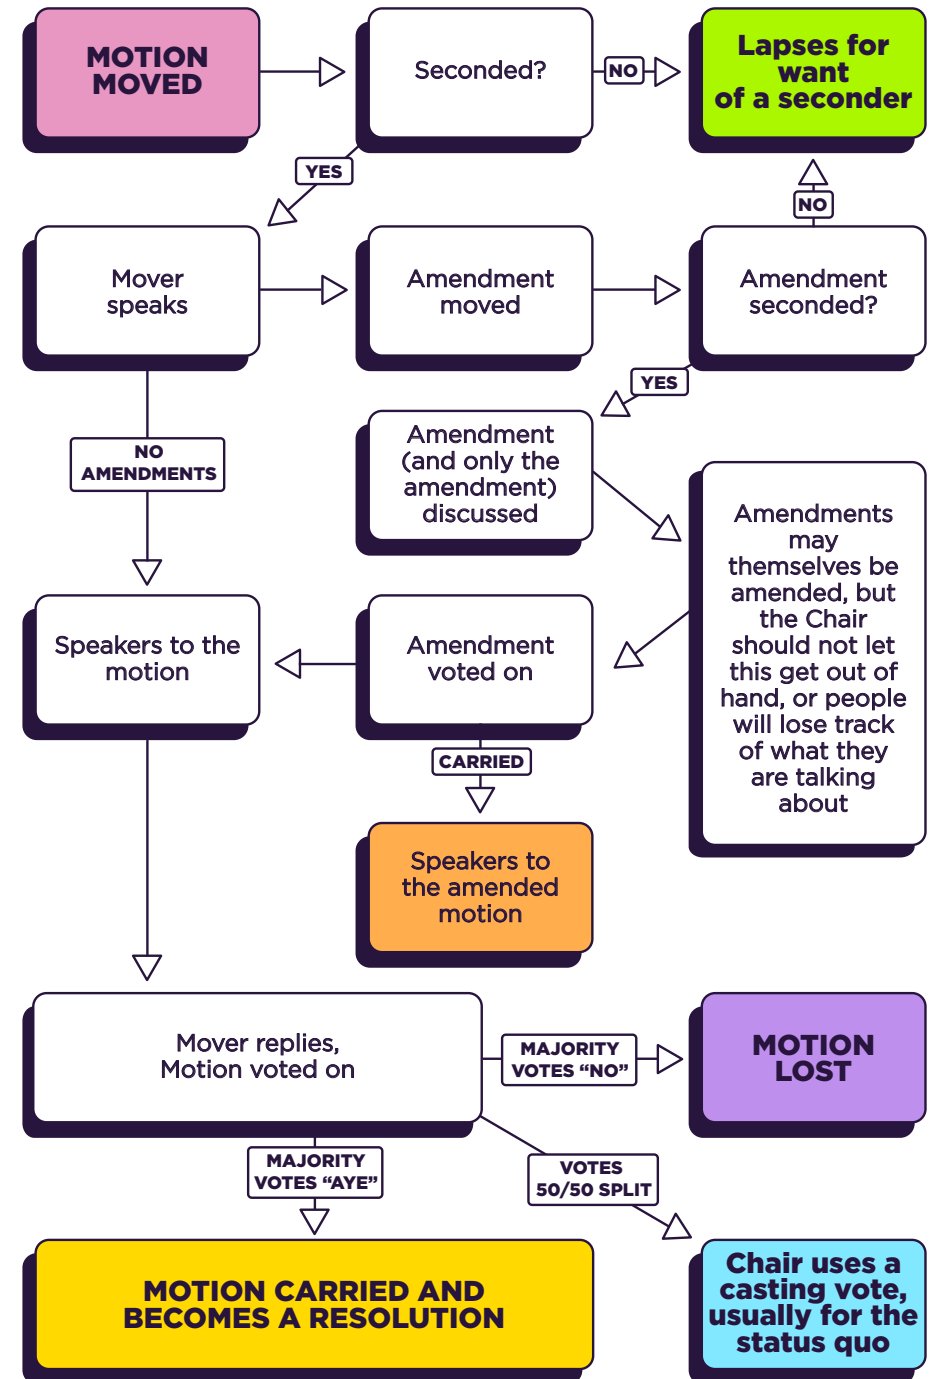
MOTION MOVED

Seconded?

NO

Lapses for want of a seconder

YES

Mover speaks

Amendment moved

Amendment seconded?

NO

YES

Amendment (and only the amendment) discussed

NO AMENDMENTS

Amendments may themselves be amended, but the Chair should not let this get out of hand, or people will lose track of what they are talking about

Speakers to the motion

Amendment voted on

CARRIED

Speakers to the amended motion

Mover replies, Motion voted on

MAJORITY VOTES "NO"

MOTION LOST

MAJORITY VOTES "AYE"

VOTES 50/50 SPLIT

MOTION CARRIED AND BECOMES A RESOLUTION

Chair uses a casting vote, usually for the status quo